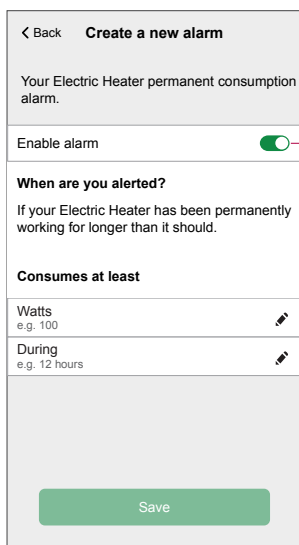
< Back Create a new alarm

Your Electric Heater permanent consumption alarm.

Enable alarm

When are you alerted?

If your Electric Heater has been permanently working for longer than it should.

Consumes at least

Watts
e.g. 100

During
e.g. 12 hours

Save